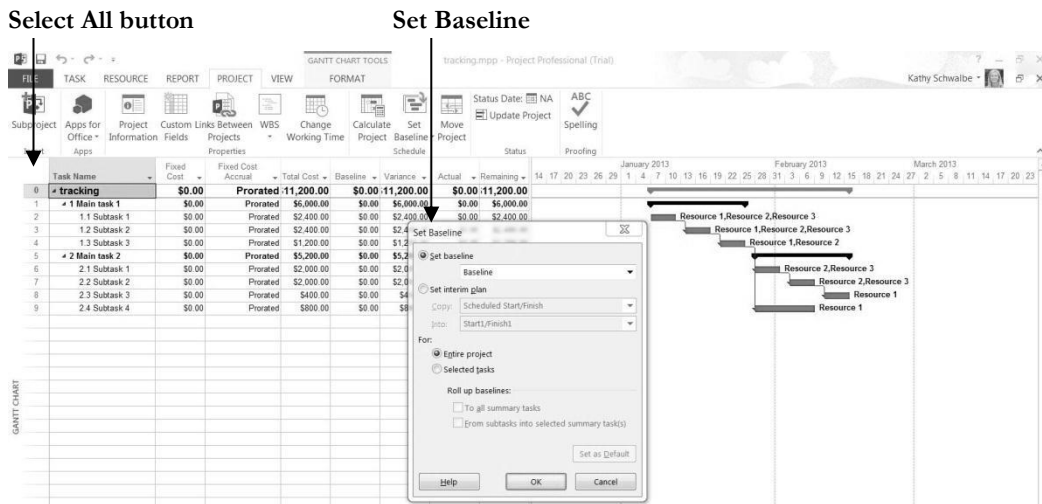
Select All button

Set Baseline

GANTT CHART TOOLS

tracking.mpp - Project Professional (Trial)

FILE TASK RESOURCE REPORT PROJECT VIEW FORMAT

Kathy Schwalbe

Subproject Apps for Office Project Information Custom Fields Links Between Projects WBS Change Working Time Calculate Project Set Baseline Move Project Status Date: NA Update Project Spelling

Insert Apps Properties Schedule Status Proofing

| | Task Name | Fixed Cost | Fixed Cost Accrual | Total Cost | Baseline | Variance | Actual | Remaining |
|---|---|---|---|---|---|---|---|---|
| 0 | tracking | $0.00 | Prorated | $11,200.00 | $0.00 | $11,200.00 | $0.00 | $11,200.00 |
| 1 | 1 Main task 1 | $0.00 | Prorated | $6,000.00 | $0.00 | $6,000.00 | $0.00 | $6,000.00 |
| 2 | 1.1 Subtask 1 | $0.00 | Prorated | $2,400.00 | $0.00 | $2,400.00 | $0.00 | $2,400.00 |
| 3 | 1.2 Subtask 2 | $0.00 | Prorated | $2,400.00 | $0.00 | $2,4 | | |
| 4 | 1.3 Subtask 3 | $0.00 | Prorated | $1,200.00 | $0.00 | $1,2 | | |
| 5 | 2 Main task 2 | $0.00 | Prorated | $5,200.00 | $0.00 | $5,2 | | |
| 6 | 2.1 Subtask 1 | $0.00 | Prorated | $2,000.00 | $0.00 | $2,0 | | |
| 7 | 2.2 Subtask 2 | $0.00 | Prorated | $2,000.00 | $0.00 | $2,0 | | |
| 8 | 2.3 Subtask 3 | $0.00 | Prorated | $400.00 | $0.00 | $4 | | |
| 9 | 2.4 Subtask 4 | $0.00 | Prorated | $800.00 | $0.00 | $8 | | |

GANTT CHART

January 2013 February 2013 March 2013
14 17 20 23 26 29 1 4 7 10 13 16 19 22 25 28 31 3 6 9 12 15 18 21 24 27 2 5 8 11 14 17 20 23

Resource 1,Resource 2,Resource 3
Resource 1,Resource 2,Resource 3
Resource 1,Resource 2
Resource 2,Resource 3
Resource 2,Resource 3
Resource 1
Resource 1

Set Baseline

Set baseline
Baseline
Set interim plan
Copy: Scheduled Start/Finish
Into: Start1/Finish1
For:
Entire project
Selected tasks
Roll up baselines:
To all summary tasks
From subtasks into selected summary task(s)
Set as Default
Help OK Cancel